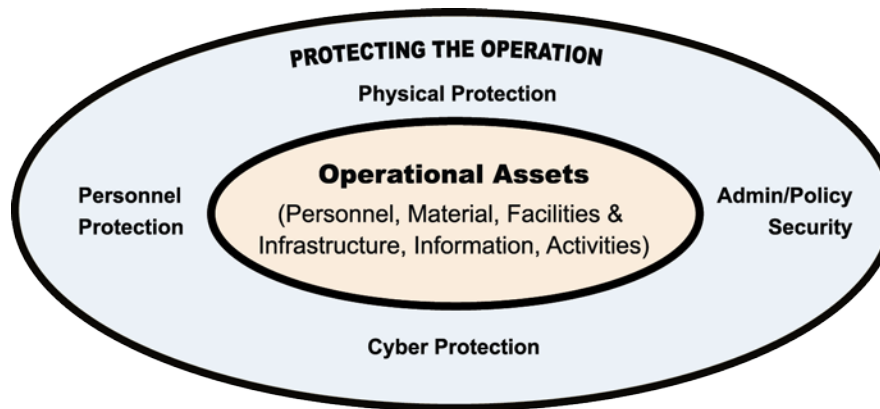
PROTECTING THE OPERATION

Physical Protection

Personnel Protection

Operational Assets

(Personnel, Material, Facilities & Infrastructure, Information, Activities)

Admin/Policy Security

Cyber Protection